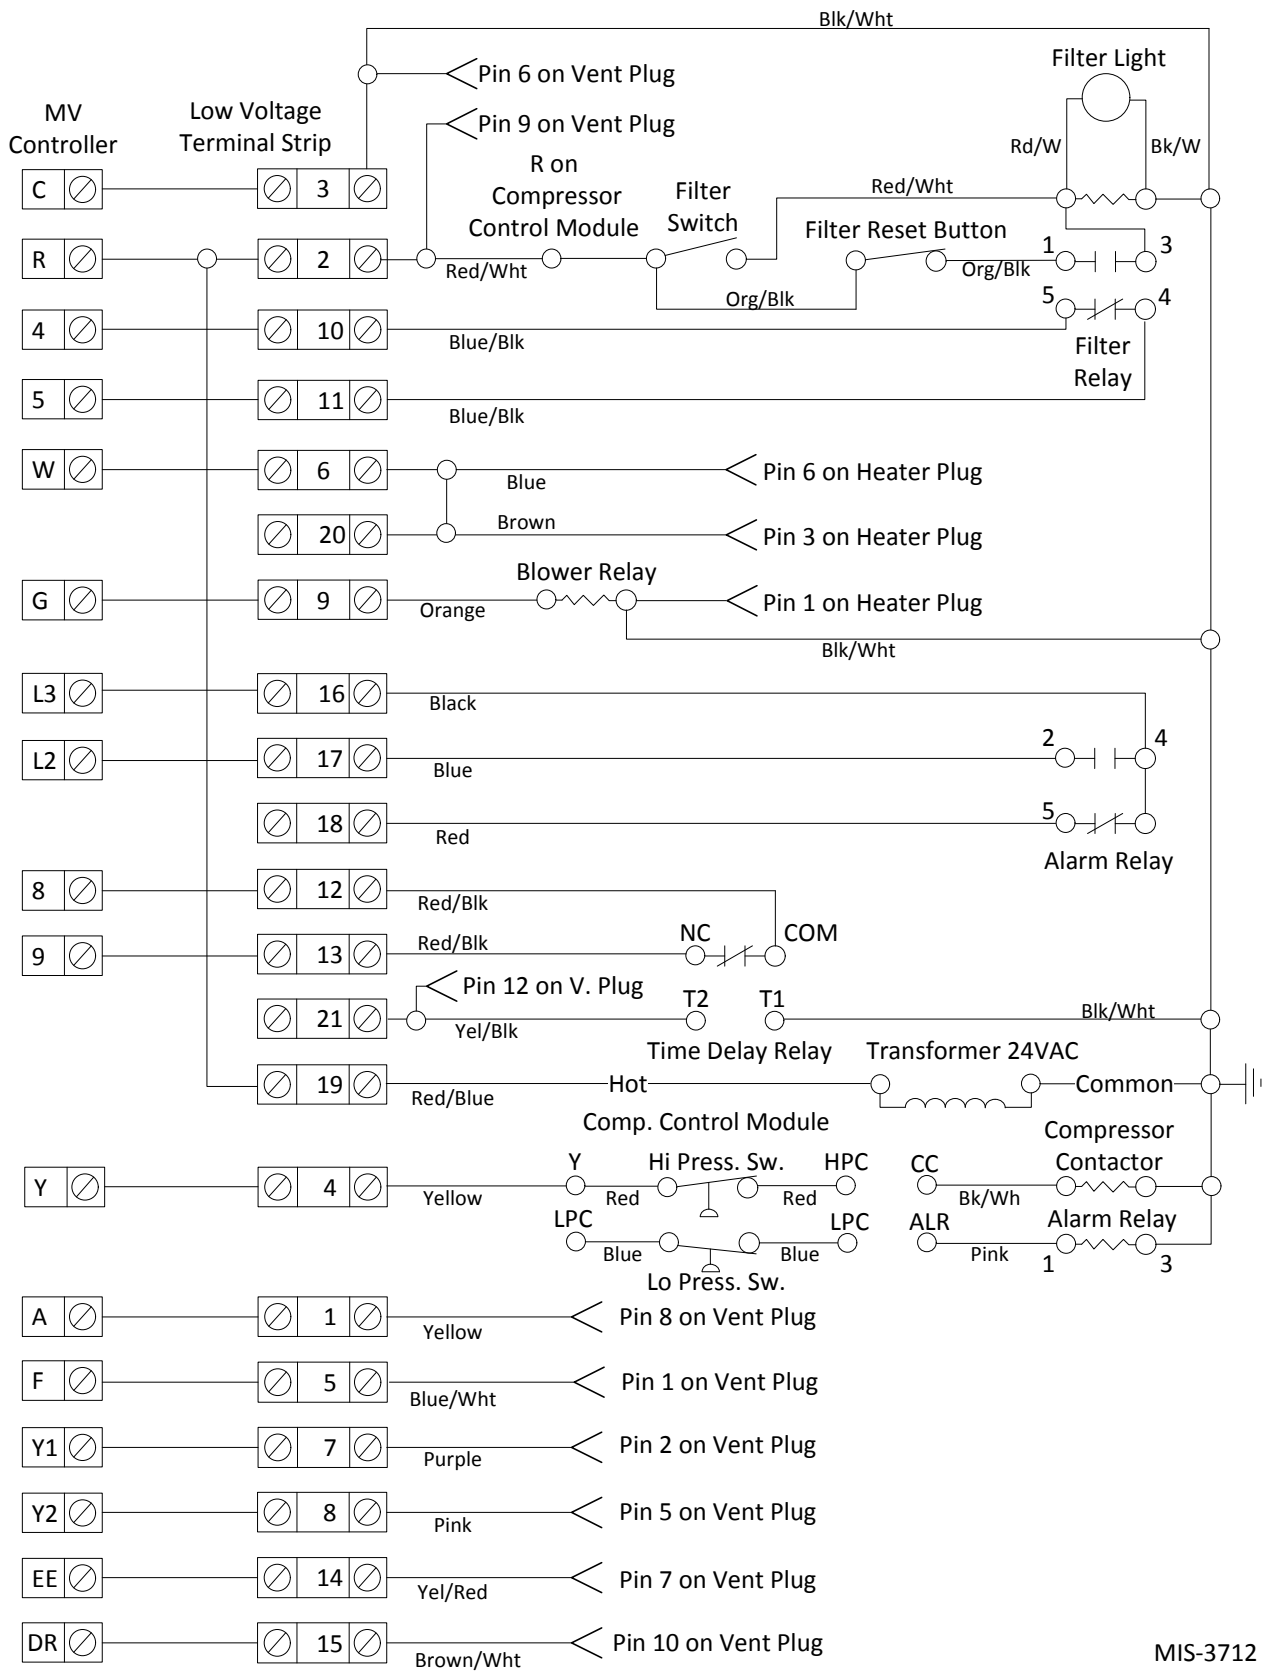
Blk/Wht

Pin 6 on Vent Plug

Filter Light

MV Controller

Low Voltage Terminal Strip

Pin 9 on Vent Plug

R on Compressor Control Module

Filter Switch

Rd/W

Bk/W

Red/Wht

Filter Reset Button

C 3

R 2

Red/Wht

Org/Blk

1 3

Org/Blk

5 4

4 10

Blue/Blk

Filter Relay

5 11

Blue/Blk

W 6

Blue

Pin 6 on Heater Plug

20

Brown

Pin 3 on Heater Plug

Blower Relay

G 9

Orange

Pin 1 on Heater Plug

Blk/Wht

L3 16

Black

L2 17

Blue

2 4

18

Red

5

Alarm Relay

8 12

Red/Blk

9 13

Red/Blk

NC COM

21

Pin 12 on V. Plug

T2 T1

Yel/Blk

Blk/Wht

Time Delay Relay

Transformer 24VAC

19

Red/Blue

Hot

Common

Comp. Control Module

Compressor Contactor

Y 4

Yellow

Y

Hi Press. Sw.

HPC

CC

Red

Red

Bk/Wh

LPC

LPC

ALR

Alarm Relay

Blue

Blue

Pink

1 3

Lo Press. Sw.

A 1

Yellow

Pin 8 on Vent Plug

F 5

Blue/Wht

Pin 1 on Vent Plug

Y1 7

Purple

Pin 2 on Vent Plug

Y2 8

Pink

Pin 5 on Vent Plug

EE 14

Yel/Red

Pin 7 on Vent Plug

DR 15

Brown/Wht

Pin 10 on Vent Plug

MIS-3712